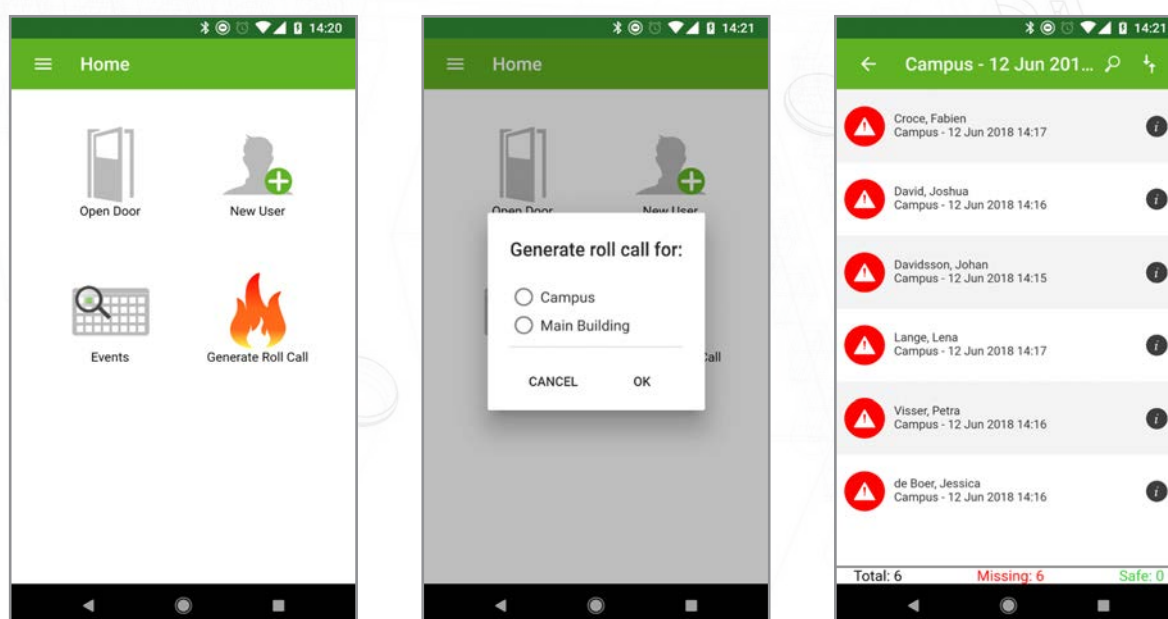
14:20

Home

Open Door

New User

Events

Generate Roll Call

14:21

Home

Open Door

New User

Generate roll call for:

Campus

Main Building

CANCEL

OK

Call

14:21

Campus - 12 Jun 201...

Croce, Fabien
Campus - 12 Jun 2018 14:17

David, Joshua
Campus - 12 Jun 2018 14:16

Davidsson, Johan
Campus - 12 Jun 2018 14:15

Lange, Lena
Campus - 12 Jun 2018 14:17

Visser, Petra
Campus - 12 Jun 2018 14:16

de Boer, Jessica
Campus - 12 Jun 2018 14:16

Total: 6 Missing: 6 Safe: 0